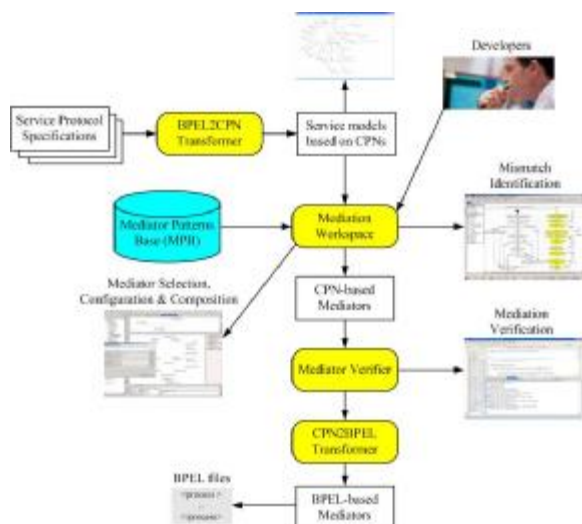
Developers

Service Protocol Specifications

BPEL2CPN Transformer

Service models based on CPNs

Mismatch Identification

Mediator Patterns Base (MPB)

Mediation Workspace

Mediator Selection, Configuration & Composition

CPN-based Mediators

Mediation Verification

Mediator Verifier

CPN2BPEL Transformer

BPEL files

<process>

</process>

BPEL-based Mediators